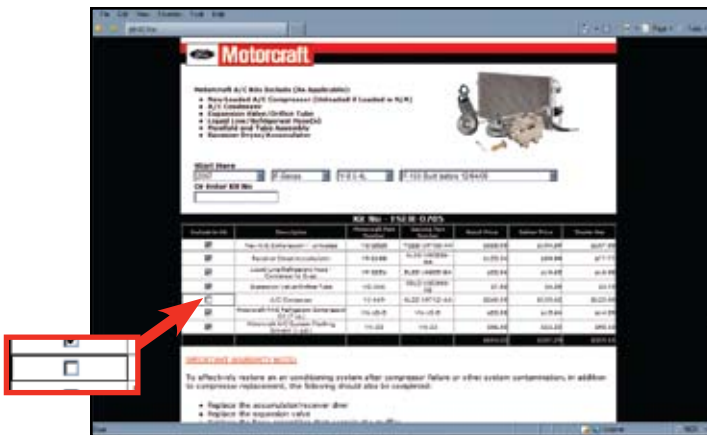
Motorcraft

Motorcraft A/C Kits Include (As Applicable):
- New/Loaded A/C Compressor (Unloaded if Loaded is N/A)
- A/C Condenser
- Expansion Valve/Orifice Tube
- Liquid Line/Refrigerant Hose(s)
- Manifold and Tube Assembly
- Receiver Dryer/Accumulator

Start Here
2007
E-Series
5.4L
Or Enter Kit No

Kit No - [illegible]

IMPORTANT WARRANTY NOTE:

To effectively restore an air conditioning system after compressor failure or other system contamination, in addition to compressor replacement, the following should also be completed:

- Replace the accumulator/receiver drier
- Replace the expansion valve